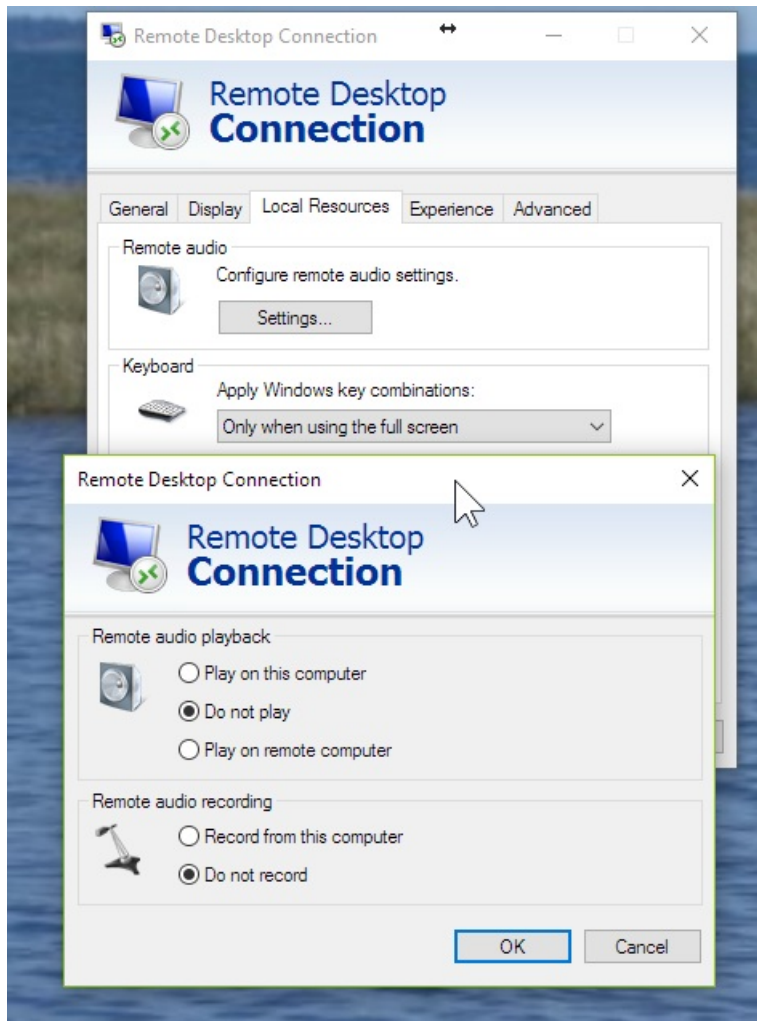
Remote Desktop Connection

Remote Desktop
Connection

General | Display | Local Resources | Experience | Advanced

Remote audio

Configure remote audio settings.

Settings...

Keyboard

Apply Windows key combinations:

Only when using the full screen

Remote Desktop Connection

Remote Desktop
Connection

Remote audio playback

Play on this computer

Do not play

Play on remote computer

Remote audio recording

Record from this computer

Do not record

OK

Cancel